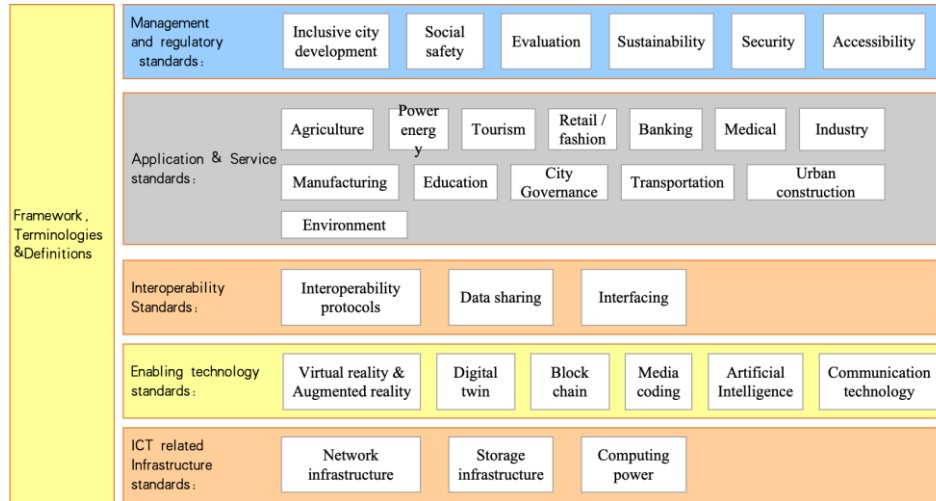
Framework , Terminologies &Definitions

Management and regulatory standards :

Inclusive city development

Social safety

Evaluation

Sustainability

Security

Accessibility

Application & Service standards :

Agriculture

Power energ y

Tourism

Retail / fashion

Banking

Medical

Industry

Manufacturing

Education

City Governance

Transportation

Urban construction

Environment

Interoperability Standards :

Interoperability protocols

Data sharing

Interfacing

Enabling technology standards :

Virtual reality & Augmented reality

Digital twin

Block chain

Media coding

Artificial Intelligence

Communication technology

ICT related Infrastructure standards :

Network infrastructure

Storage infrastructure

Computing power